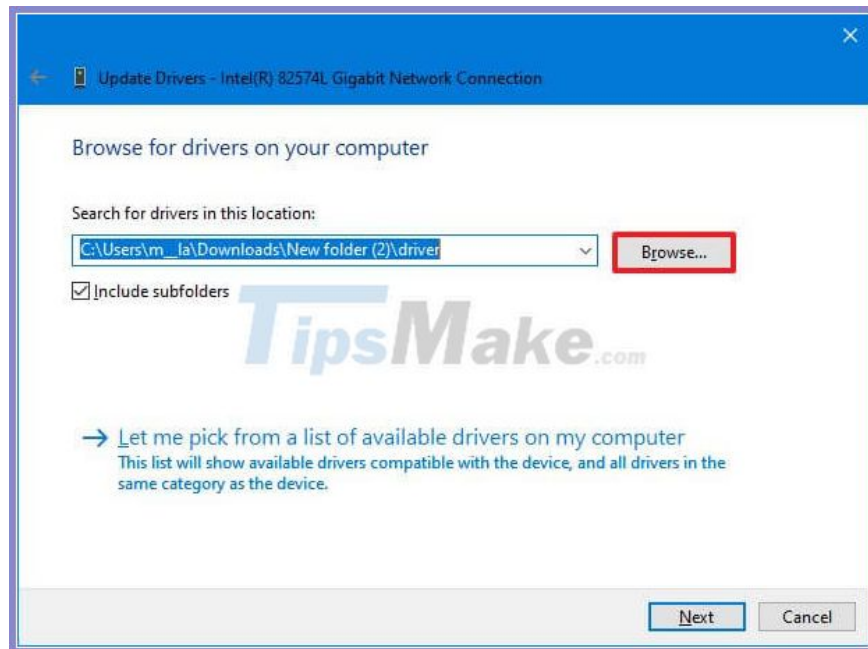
Update Drivers - Intel(R) 82574L Gigabit Network Connection

Browse for drivers on your computer

Search for drivers in this location:

C:\Users\m__la\Downloads\New folder (2)\driver

Browse...

Include subfolders

TipsMake.com

→ Let me pick from a list of available drivers on my computer
This list will show available drivers compatible with the device, and all drivers in the same category as the device.

Next Cancel